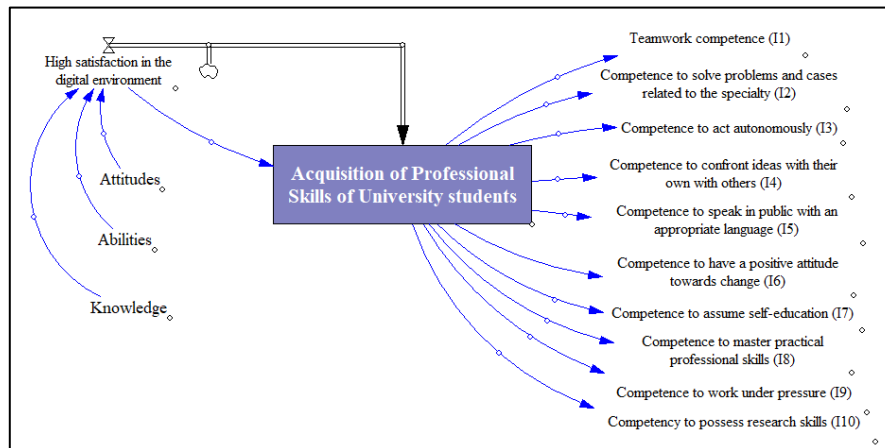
High satisfaction in the digital environment

Attitudes

Abilities

Knowledge

Acquisition of Professional Skills of University students

Teamwork competence (I1)

Competence to solve problems and cases related to the specialty (I2)

Competence to act autonomously (I3)

Competence to confront ideas with their own with others (I4)

Competence to speak in public with an appropriate language (I5)

Competence to have a positive attitude towards change (I6)

Competence to assume self-education (I7)

Competence to master practical professional skills (I8)

Competence to work under pressure (I9)

Competency to possess research skills (I10)